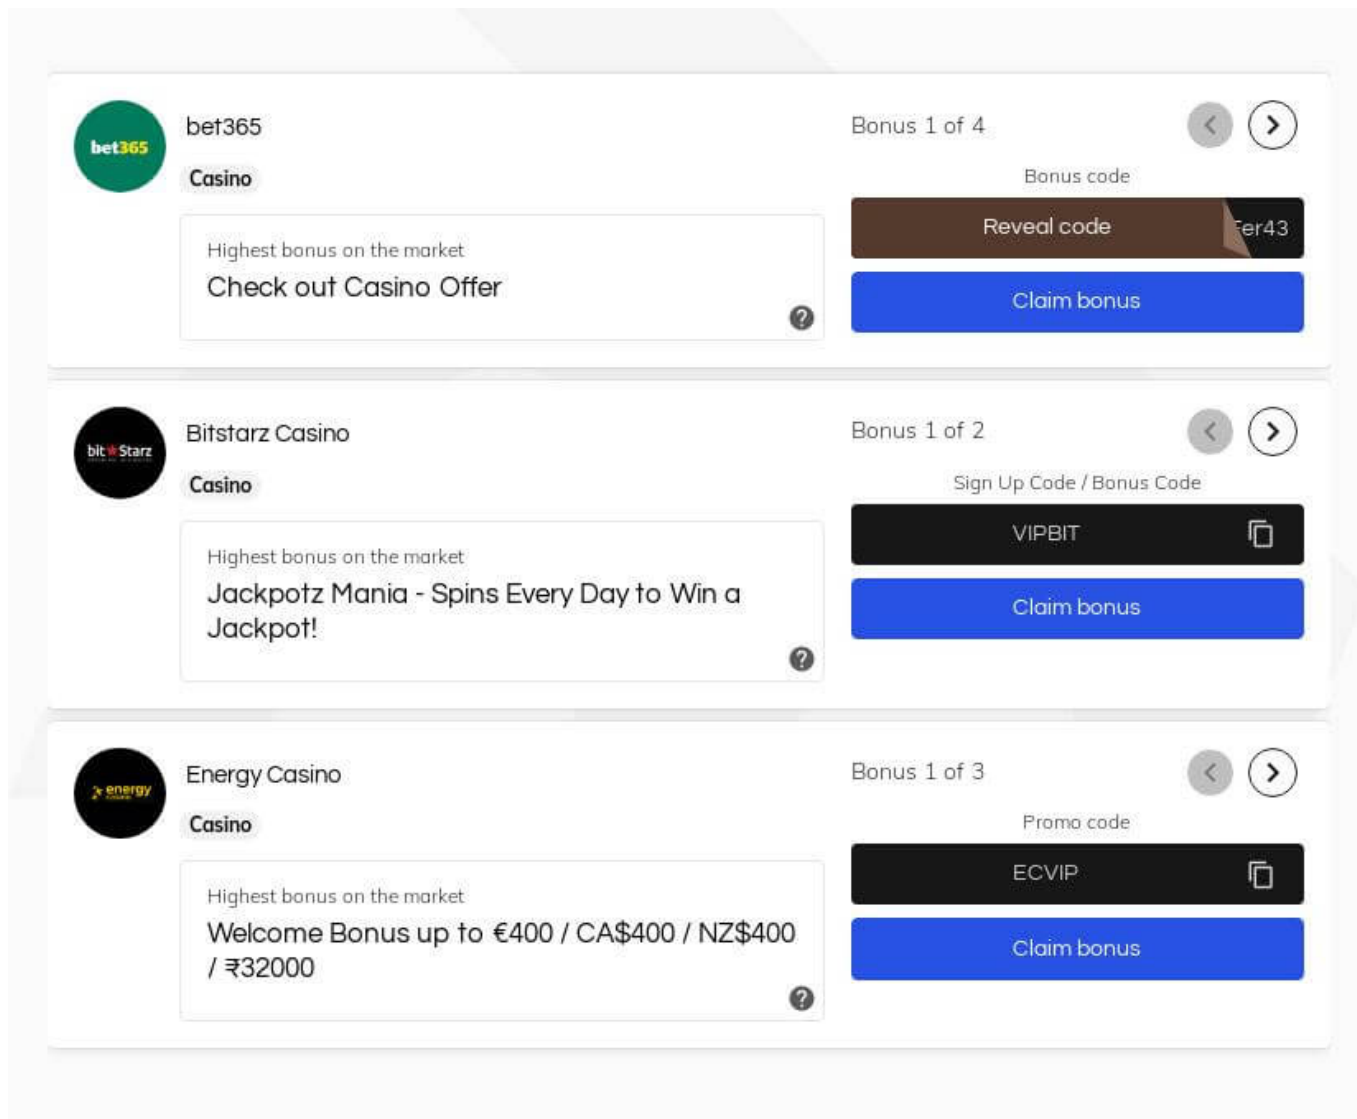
bet365

bet365

Casino

Highest bonus on the market

Check out Casino Offer

Bonus 1 of 4

Bonus code

Reveal code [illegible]er43

Claim bonus

bit Starz

Bitstarz Casino

Casino

Highest bonus on the market

Jackpotz Mania - Spins Every Day to Win a Jackpot!

Bonus 1 of 2

Sign Up Code / Bonus Code

VIPBIT

Claim bonus

energy

Energy Casino

Casino

Highest bonus on the market

Welcome Bonus up to €400 / CA$400 / NZ$400 / ₹32000

Bonus 1 of 3

Promo code

ECVIP

Claim bonus